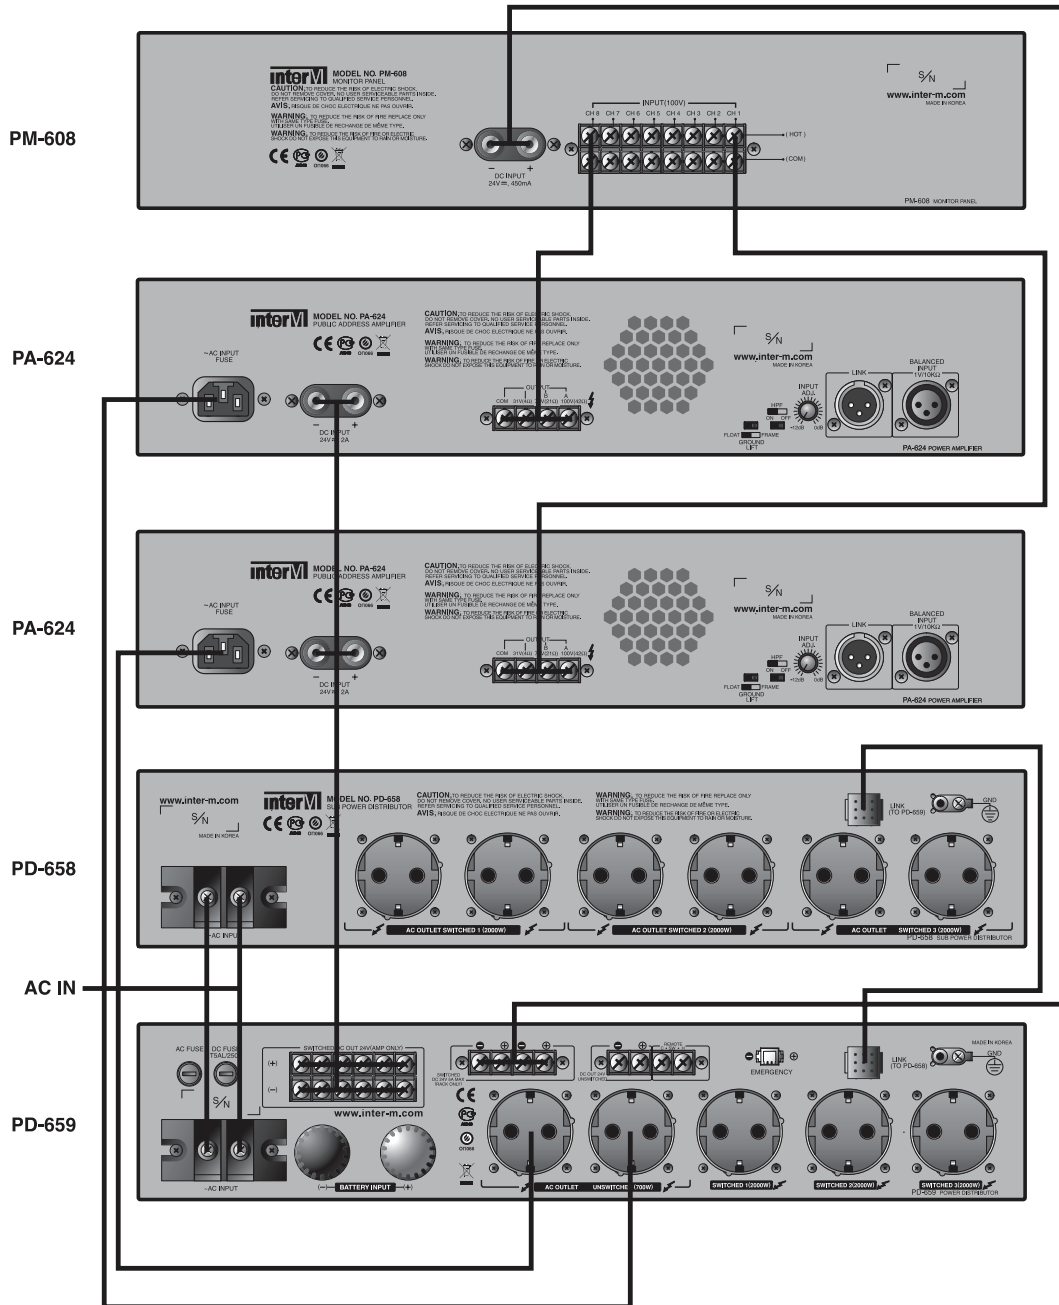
PM-608

inter M MODEL NO. PM-608
MONITOR PANEL
CAUTION, TO REDUCE THE RISK OF ELECTRIC SHOCK, DO NOT REMOVE COVER. NO USER SERVICEABLE PARTS INSIDE. REFER SERVICING TO QUALIFIED SERVICE PERSONNEL.
AVIS, RISQUE DE CHOC ELECTRIQUE NE PAS OUVRIR.
WARNING, TO REDUCE THE RISK OF FIRE REPLACE ONLY WITH SAME TYPE FUSE.
WARNING, TO REDUCE THE RISK OF FIRE OR ELECTRIC SHOCK DO NOT EXPOSE THIS EQUIPMENT TO RAIN OR MOISTURE.

DC INPUT
24V ═ 450mA

INPUT(100V)
CH 8 CH 7 CH 6 CH 5 CH 4 CH 3 CH 2 CH 1
(HOT)
(COM)

S/N
www.inter-m.com
MADE IN KOREA
PM-608 MONITOR PANEL

PA-624

inter M MODEL NO. PA-624
PUBLIC ADDRESS AMPLIFIER
~AC INPUT
FUSE
DC INPUT
24V ═ 12A
CAUTION, TO REDUCE THE RISK OF ELECTRIC SHOCK, DO NOT REMOVE COVER. NO USER SERVICEABLE PARTS INSIDE. REFER SERVICING TO QUALIFIED SERVICE PERSONNEL.
AVIS, RISQUE DE CHOC ELECTRIQUE NE PAS OUVRIR.
WARNING, TO REDUCE THE RISK OF FIRE REPLACE ONLY WITH SAME TYPE FUSE. UTILISER UN FUSIBLE DE RECHANGE DE MÊME TYPE.
WARNING, TO REDUCE THE RISK OF FIRE OR ELECTRIC SHOCK DO NOT EXPOSE THIS EQUIPMENT TO RAIN OR MOISTURE.
OUTPUT
COM 31V(4Ω) 70V(21Ω) 100V(42Ω)
S/N
www.inter-m.com
MADE IN KOREA
HPF
ON OFF
INPUT ADJ
-12dB 0dB
FLOAT FRAME
GROUND LIFT
LINK
BALANCED INPUT
1V/10KΩ
PA-624 POWER AMPLIFIER

PA-624

inter M MODEL NO. PA-624
PUBLIC ADDRESS AMPLIFIER
~AC INPUT
FUSE
DC INPUT
24V ═ 12A
CAUTION, TO REDUCE THE RISK OF ELECTRIC SHOCK, DO NOT REMOVE COVER. NO USER SERVICEABLE PARTS INSIDE. REFER SERVICING TO QUALIFIED SERVICE PERSONNEL.
AVIS, RISQUE DE CHOC ELECTRIQUE NE PAS OUVRIR.
WARNING, TO REDUCE THE RISK OF FIRE REPLACE ONLY WITH SAME TYPE FUSE. UTILISER UN FUSIBLE DE RECHANGE DE MÊME TYPE.
WARNING, TO REDUCE THE RISK OF FIRE OR ELECTRIC SHOCK DO NOT EXPOSE THIS EQUIPMENT TO RAIN OR MOISTURE.
OUTPUT
COM 31V(4Ω) 70V(21Ω) 100V(42Ω)
S/N
www.inter-m.com
MADE IN KOREA
HPF
ON OFF
INPUT ADJ
-12dB 0dB
FLOAT FRAME
GROUND LIFT
LINK
BALANCED INPUT
1V/10KΩ
PA-624 POWER AMPLIFIER

PD-658

www.inter-m.com
S/N
MADE IN KOREA
inter M MODEL NO. PD-658
SUB POWER DISTRIBUTOR
CAUTION, TO REDUCE THE RISK OF ELECTRIC SHOCK, DO NOT REMOVE COVER. NO USER SERVICEABLE PARTS INSIDE. REFER SERVICING TO QUALIFIED SERVICE PERSONNEL.
AVIS, RISQUE DE CHOC ELECTRIQUE NE PAS OUVRIR.
WARNING, TO REDUCE THE RISK OF FIRE REPLACE ONLY WITH SAME TYPE FUSE. UTILISER UN FUSIBLE DE RECHANGE DE MÊME TYPE.
WARNING, TO REDUCE THE RISK OF FIRE OR ELECTRIC SHOCK DO NOT EXPOSE THIS EQUIPMENT TO RAIN OR MOISTURE.
LINK (TO PD-659)
GND
~AC INPUT
AC OUTLET SWITCHED 1 (2000W)
AC OUTLET SWITCHED 2 (2000W)
AC OUTLET SWITCHED 3 (2000W)
PD-658 SUB POWER DISTRIBUTOR

AC IN

PD-659

AC FUSE
DC FUSE
T5AL/250V
S/N
~AC INPUT
SWITCHED DC OUT 24V(AMP ONLY)
(+)
(−)
www.inter-m.com
BATTERY INPUT
SWITCHED DC 24V 5A MAX TRACK ONLY
DC OUT 24V UNSWITCHED
REMOTE
EMERGENCY
LINK (TO PD-658)
MADE IN KOREA
GND
AC OUTLET UNSWITCHED (700W)
SWITCHED 1(2000W)
SWITCHED 2(2000W)
SWITCHED 3(2000W)
PD-659 POWER DISTRIBUTOR